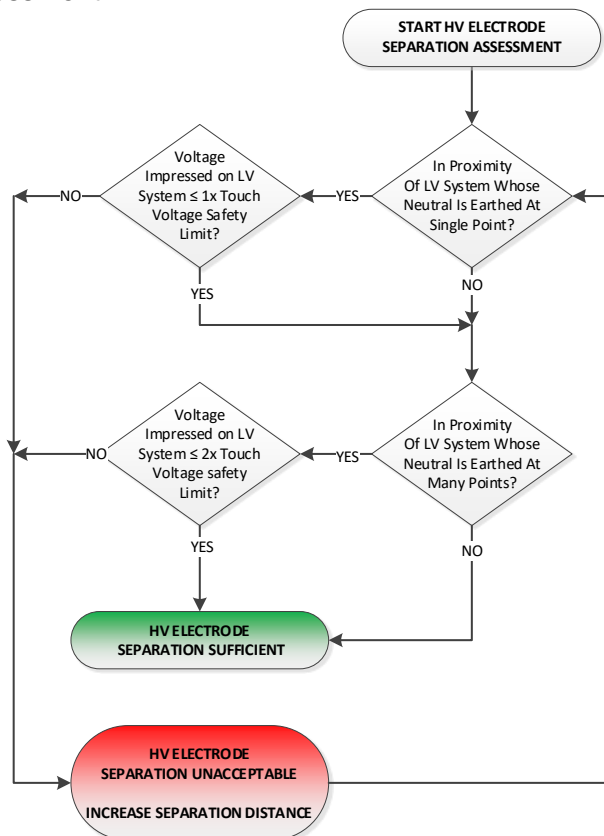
START HV ELECTRODE SEPARATION ASSESSMENT

In Proximity Of LV System Whose Neutral Is Earthed At Single Point?

YES

Voltage Impressed on LV System ≤ 1x Touch Voltage Safety Limit?

NO

YES

NO

In Proximity Of LV System Whose Neutral Is Earthed At Many Points?

YES

Voltage Impressed on LV System ≤ 2x Touch Voltage safety Limit?

NO

YES

NO

HV ELECTRODE SEPARATION SUFFICIENT

HV ELECTRODE SEPARATION UNACCEPTABLE

INCREASE SEPARATION DISTANCE